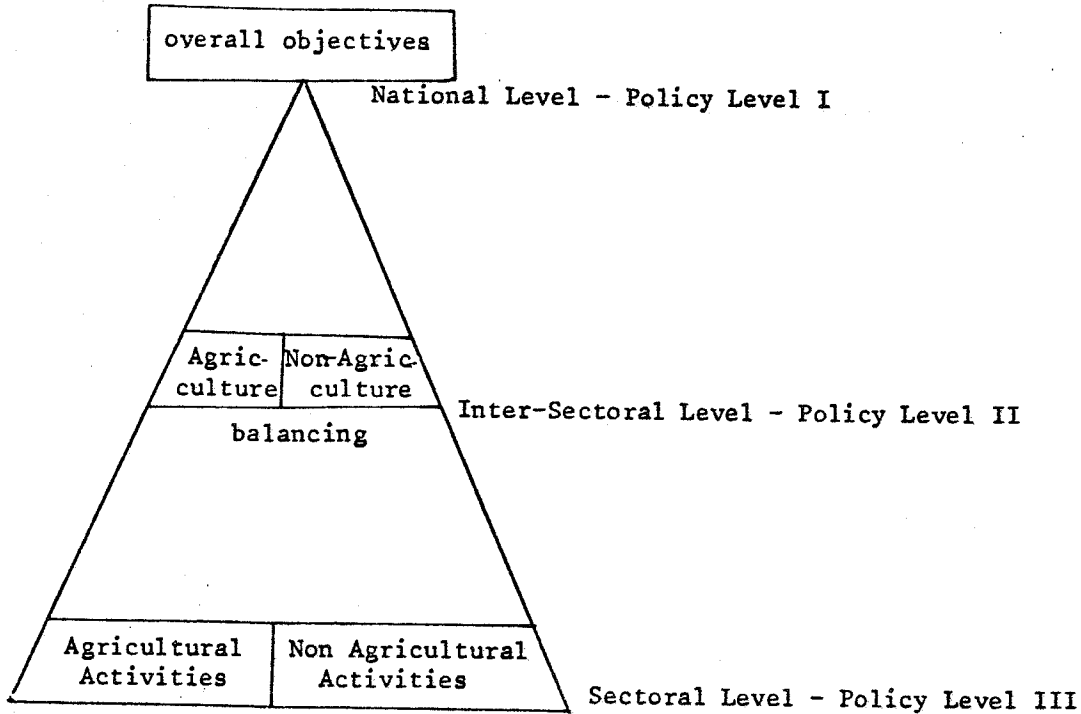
overall objectives

National Level - Policy Level I

Agriculture

Non-Agriculture

Inter-Sectoral Level - Policy Level II

balancing

Agricultural Activities

Non Agricultural Activities

Sectoral Level - Policy Level III